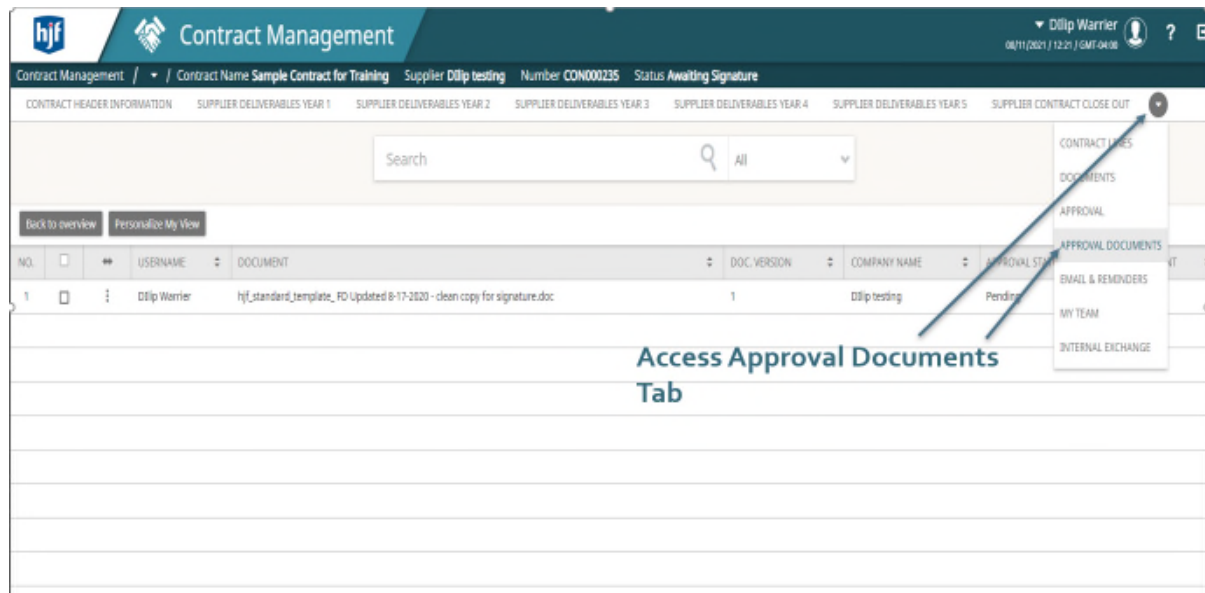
hjf Contract Management

▾ Dilip Warrier
08/11/2021 / 12:21 / GMT-04:00 ?

Contract Management / ▾ / Contract Name Sample Contract for Training Supplier Dilip testing Number CON000235 Status Awaiting Signature

CONTRACT HEADER INFORMATION SUPPLIER DELIVERABLES YEAR 1 SUPPLIER DELIVERABLES YEAR 2 SUPPLIER DELIVERABLES YEAR 3 SUPPLIER DELIVERABLES YEAR 4 SUPPLIER DELIVERABLES YEAR 5 SUPPLIER CONTRACT CLOSE OUT

Search All

CONTRACT LINES
DOCUMENTS
APPROVAL
APPROVAL DOCUMENTS
EMAIL & REMINDERS
MY TEAM
INTERNAL EXCHANGE

Back to overview Personalize My View

| NO. | | | USERNAME | DOCUMENT | DOC. VERSION | COMPANY NAME | APPROVAL STA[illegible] |
|---|---|---|---|---|---|---|---|
| 1 | | | Dilip Warrier | hjf_standard_template_ FO Updated 8-17-2020 - clean copy for signature.doc | 1 | Dilip testing | Pending |

Access Approval Documents Tab